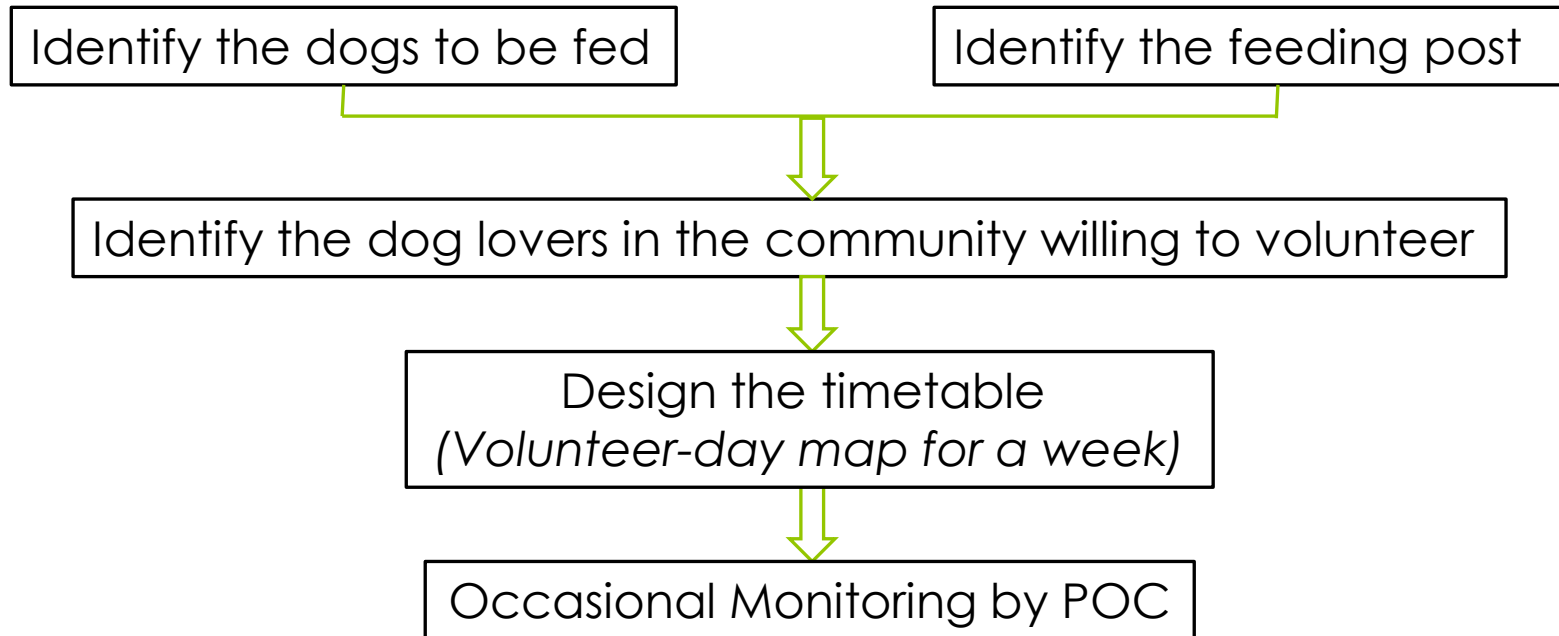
Identify the dogs to be fed

Identify the feeding post

Identify the dog lovers in the community willing to volunteer

Design the timetable
(Volunteer-day map for a week)

Occasional Monitoring by POC